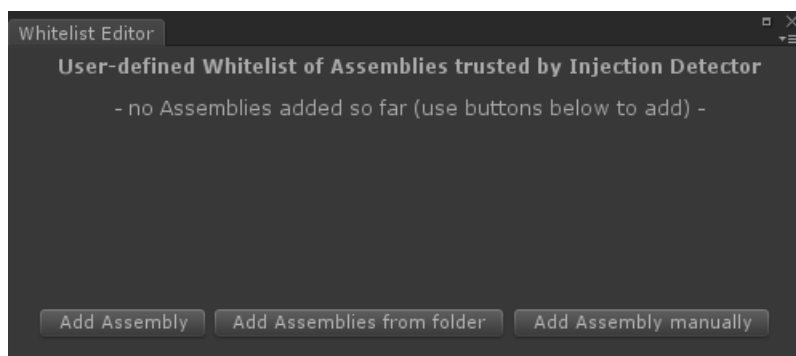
Whitelist Editor

User-defined Whitelist of Assemblies trusted by Injection Detector

- no Assemblies added so far (use buttons below to add) -

Add Assembly | Add Assemblies from folder | Add Assembly manually